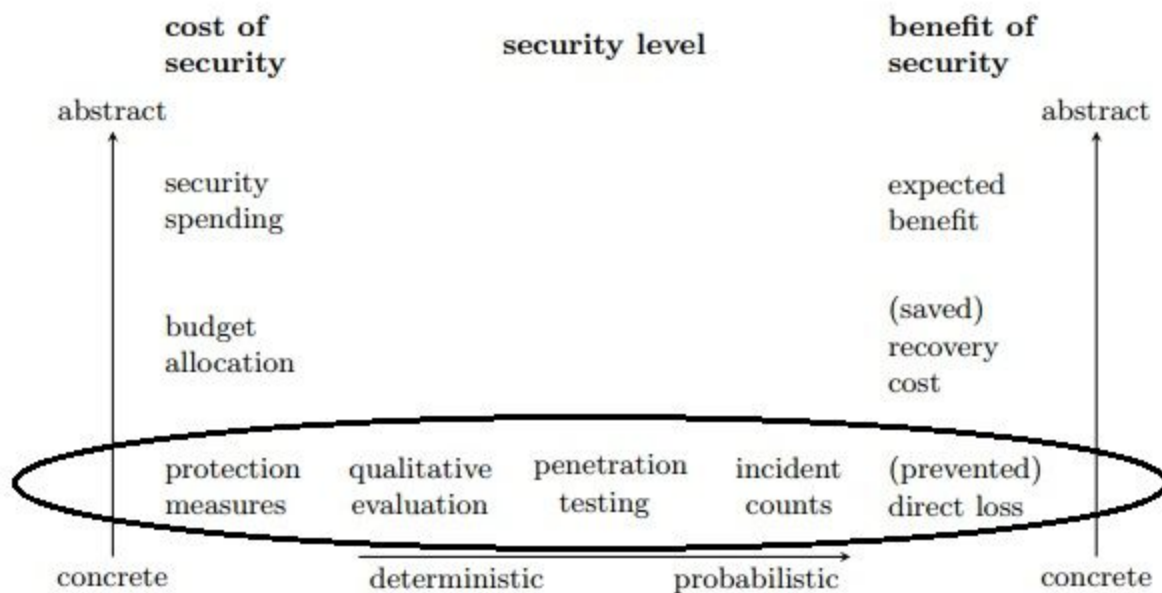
cost of security

security level

benefit of security

abstract

abstract

security spending

expected benefit

budget allocation

(saved) recovery cost

protection measures

qualitative evaluation

penetration testing

incident counts

(prevented) direct loss

concrete

deterministic

probabilistic

concrete